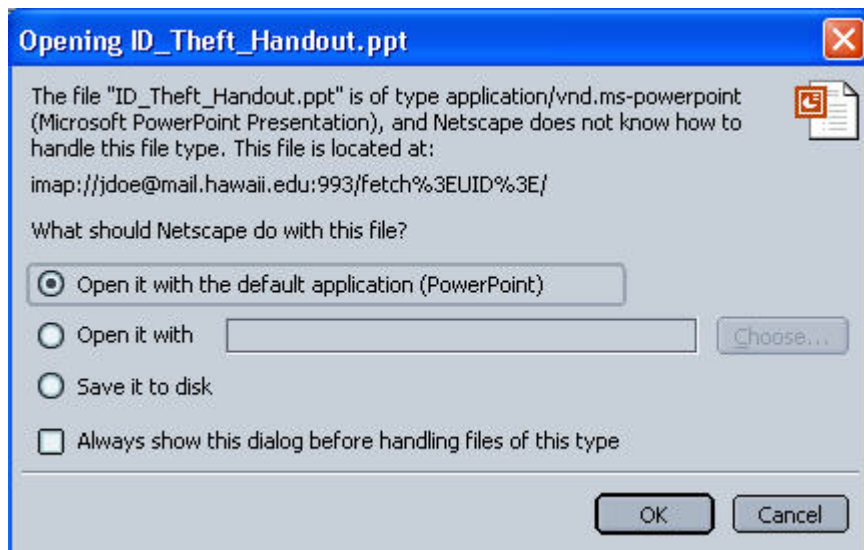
Opening ID_Theft_Handout.ppt

The file "ID_Theft_Handout.ppt" is of type application/vnd.ms-powerpoint (Microsoft PowerPoint Presentation), and Netscape does not know how to handle this file type. This file is located at:

imap://jdoe@mail.hawaii.edu:993/fetch%3EUID%3E/

What should Netscape do with this file?

Open it with the default application (PowerPoint)

Open it with

Choose...

Save it to disk

Always show this dialog before handling files of this type

OK

Cancel